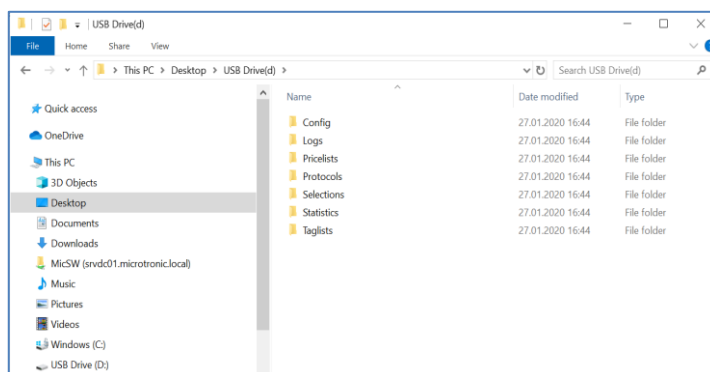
USB Drive(d)

File Home Share View

This PC > Desktop > USB Drive(d) >

Search USB Drive(d)

Quick access
OneDrive
This PC
3D Objects
Desktop
Documents
Downloads
MicSW (srvdc01.microtronic.local)
Music
Pictures
Videos
Windows (C:)
USB Drive (D:)

| Name | Date modified | Type |
|---|---|---|
| Config | 27.01.2020 16:44 | File folder |
| Logs | 27.01.2020 16:44 | File folder |
| Pricelists | 27.01.2020 16:44 | File folder |
| Protocols | 27.01.2020 16:44 | File folder |
| Selections | 27.01.2020 16:44 | File folder |
| Statistics | 27.01.2020 16:44 | File folder |
| Taglists | 27.01.2020 16:44 | File folder |